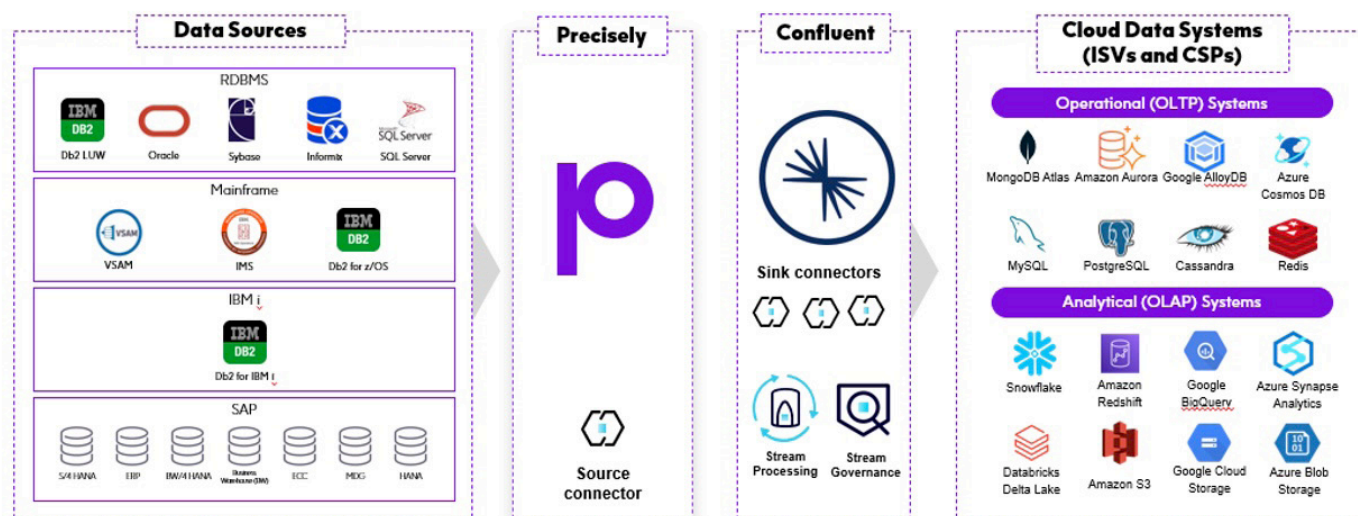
Data Sources

RDBMS

IBM DB2 Db2 LUW

Oracle

Sybase

Informix

SQL Server SQL Server

Mainframe

VSAM VSAM

IMS

IBM DB2 Db2 for z/OS

IBM i

IBM DB2 Db2 for IBM i

SAP

S/4 HANA

ERP

BW/4 HANA

Business Warehouse (BW)

ECC

MDG

HANA

Precisely

Source connector

Confluent

Sink connectors

Stream Processing

Stream Governance

Cloud Data Systems (ISVs and CSPs)

Operational (OLTP) Systems

MongoDB Atlas

Amazon Aurora

Google AlloyDB

Azure Cosmos DB

MySQL

PostgreSQL

Cassandra

Redis

Analytical (OLAP) Systems

Snowflake

Amazon Redshift

Google BigQuery

Azure Synapse Analytics

Databricks Delta Lake

Amazon S3

Google Cloud Storage

Azure Blob Storage